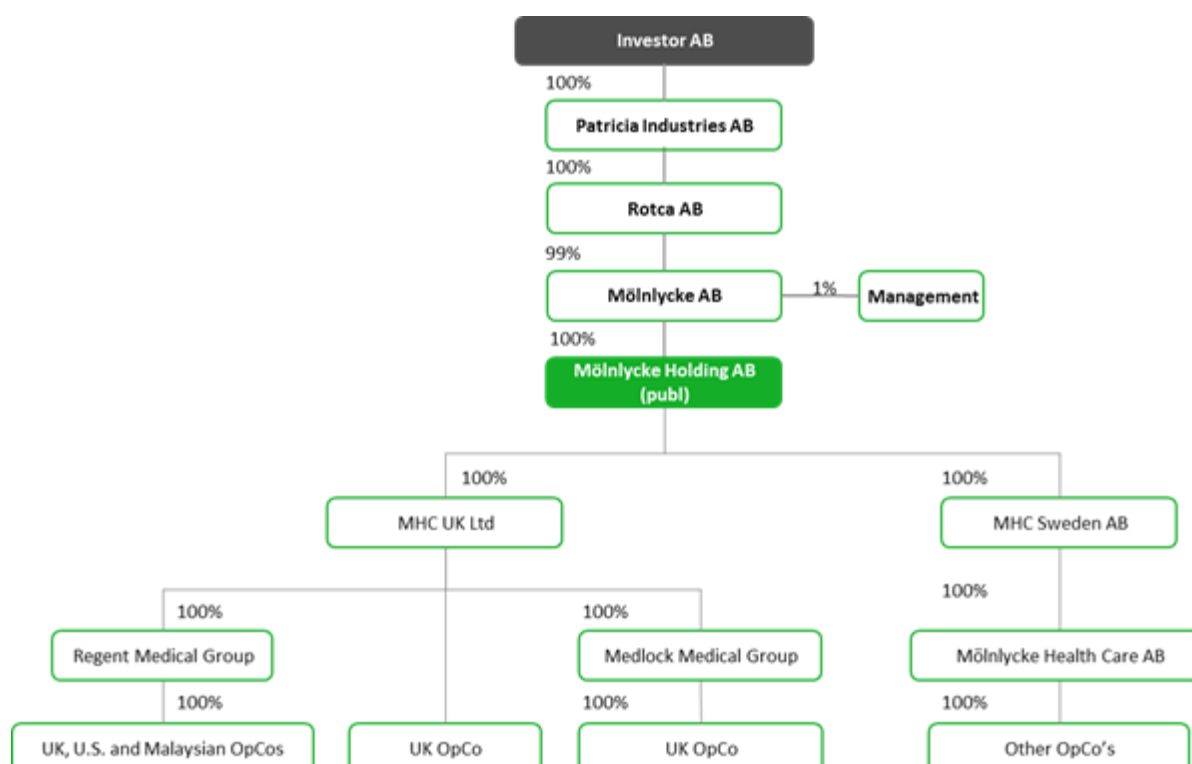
Investor AB

100%

Patricia Industries AB

100%

Rotca AB

99%

Mölnlycke AB

1%

Management

100%

Mölnlycke Holding AB (publ)

100%

MHC UK Ltd

100%

MHC Sweden AB

100%

Regent Medical Group

100%

Medlock Medical Group

100%

Mölnlycke Health Care AB

100%

UK, U.S. and Malaysian OpCos

UK OpCo

100%

UK OpCo

100%

Other OpCo's